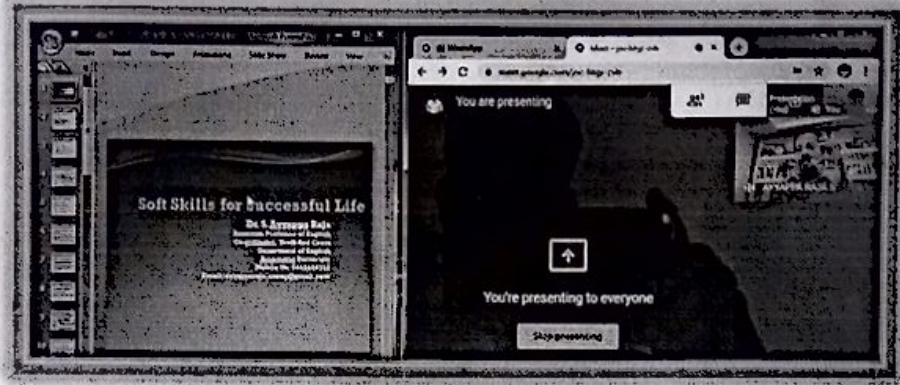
Home Insert Design Animations Slide Show Review View

WhatsApp

Meet - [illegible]

meet.google.com/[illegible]

You are presenting

Presentation

Soft Skills for Successful Life

Dr. S. Ayyappa Raja

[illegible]

AYYAPPA RAJA S

You're presenting to everyone

Stop presenting